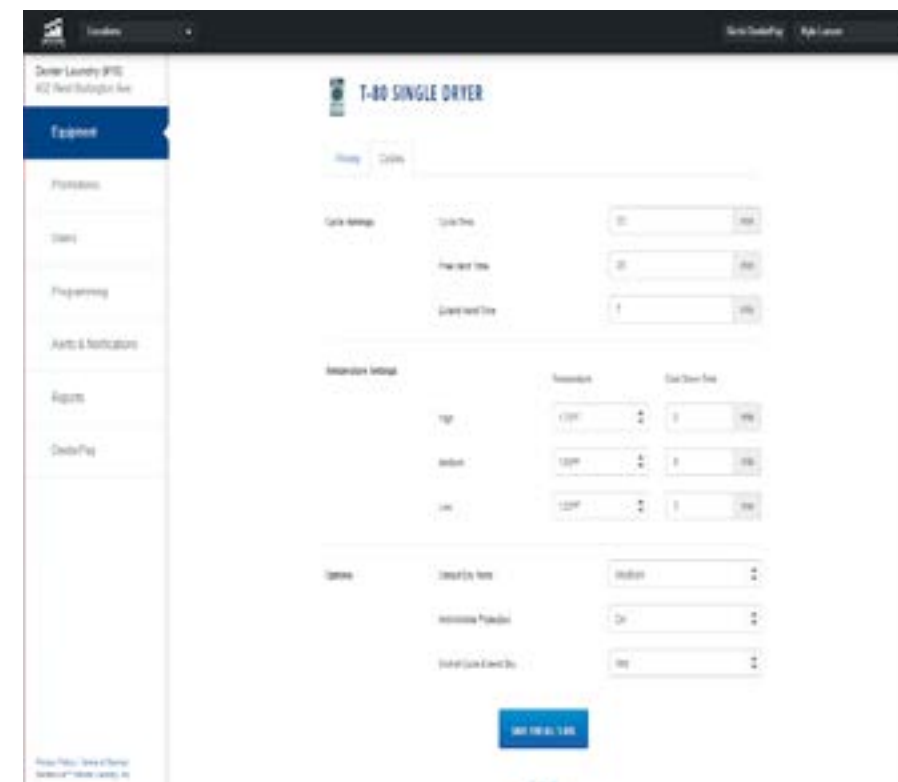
Locations

Go to DexterPay Kyle Larson

Dexter Laundry (#10)
402 West Burlington Ave

Equipment

Promotions

Users

Programming

Alerts & Notifications

Reports

DexterPay

T-80 SINGLE DRYER

Pricing Cycles

Cycle Settings

Cycle Time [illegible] min

Free Vend Time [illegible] min

Extend Vend Time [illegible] min

Temperature Settings

Temperature

Cool Down Time

High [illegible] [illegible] min

Medium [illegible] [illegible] min

Low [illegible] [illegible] min

Options

Default Dry Temp Medium

Anti-Wrinkle Protection On

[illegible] Yes

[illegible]

Privacy Policy | Terms of Service
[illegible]